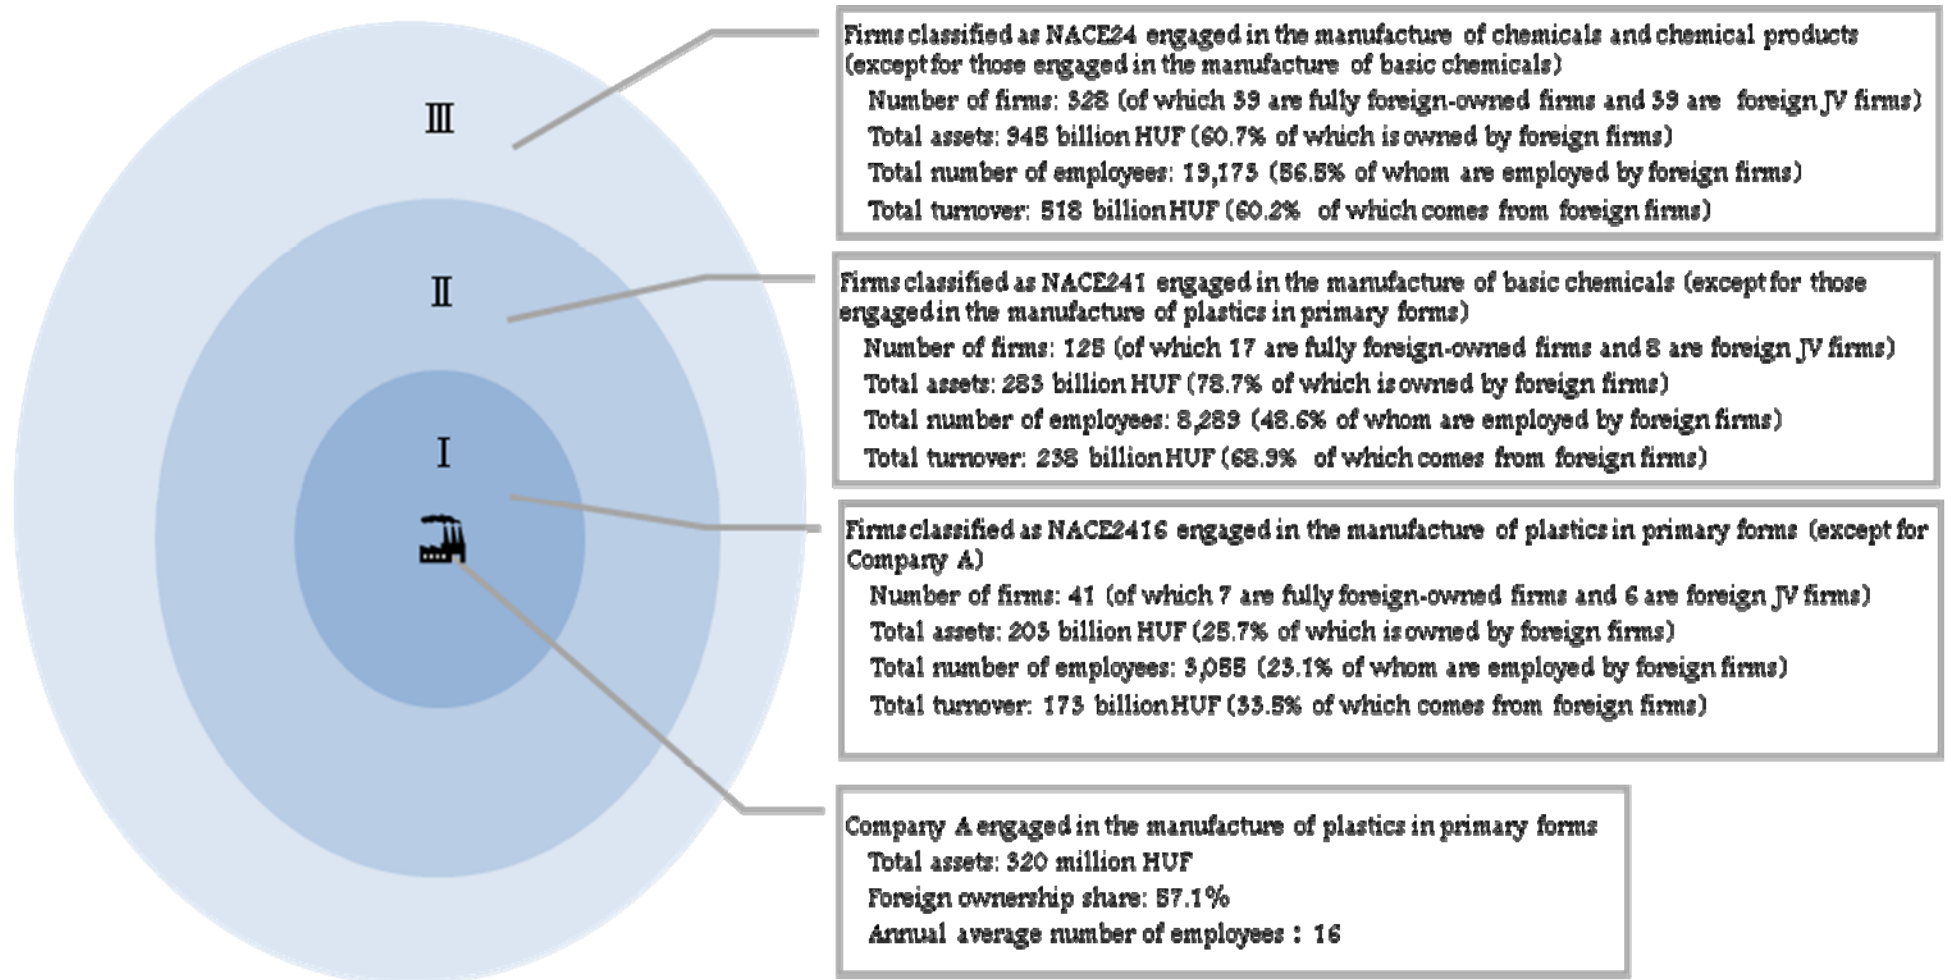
III

II

I

Firms classified as NACE24 engaged in the manufacture of chemicals and chemical products (except for those engaged in the manufacture of basic chemicals)

Number of firms: 328 (of which 39 are fully foreign-owned firms and 39 are foreign JV firms)

Total assets: 948 billion HUF (60.7% of which is owned by foreign firms)

Total number of employees: 19,175 (56.5% of whom are employed by foreign firms)

Total turnover: 518 billion HUF (60.2% of which comes from foreign firms)

Firms classified as NACE241 engaged in the manufacture of basic chemicals (except for those engaged in the manufacture of plastics in primary forms)

Number of firms: 125 (of which 17 are fully foreign-owned firms and 8 are foreign JV firms)

Total assets: 283 billion HUF (78.7% of which is owned by foreign firms)

Total number of employees: 8,289 (48.6% of whom are employed by foreign firms)

Total turnover: 238 billion HUF (68.9% of which comes from foreign firms)

Firms classified as NACE2416 engaged in the manufacture of plastics in primary forms (except for Company A)

Number of firms: 41 (of which 7 are fully foreign-owned firms and 6 are foreign JV firms)

Total assets: 205 billion HUF (25.7% of which is owned by foreign firms)

Total number of employees: 3,055 (23.1% of whom are employed by foreign firms)

Total turnover: 173 billion HUF (33.5% of which comes from foreign firms)

Company A engaged in the manufacture of plastics in primary forms

Total assets: 320 million HUF

Foreign ownership share: 57.1%

Annual average number of employees : 16